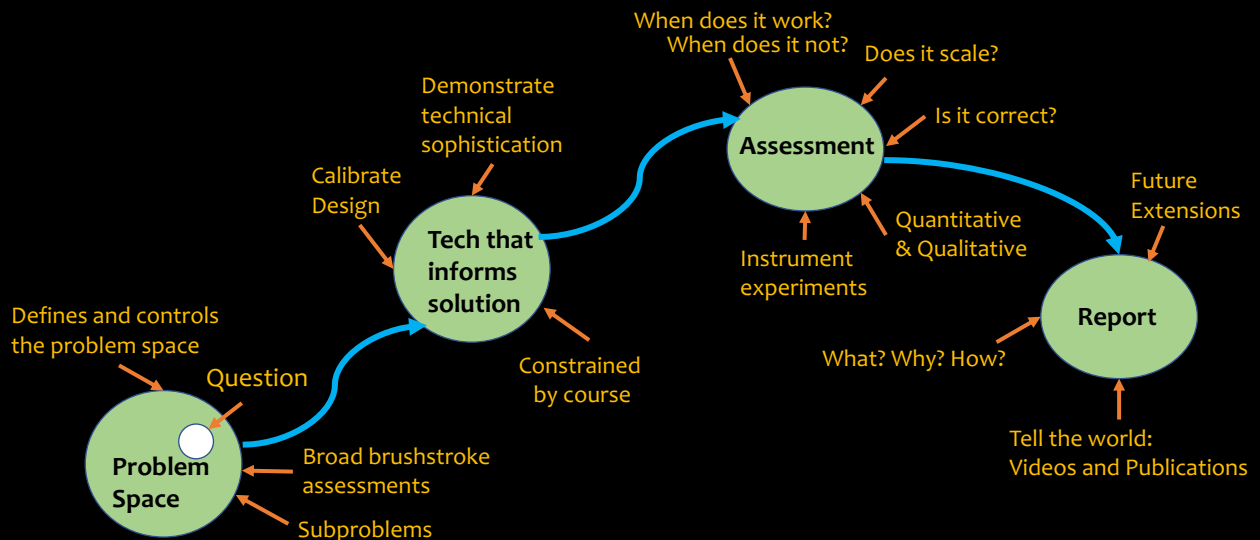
Defines and controls the problem space

Question

Problem Space

Broad brushstroke assessments

Subproblems

Calibrate Design

Demonstrate technical sophistication

Tech that informs solution

Constrained by course

When does it work?
When does it not?

Does it scale?

Is it correct?

Assessment

Instrument experiments

Quantitative & Qualitative

Future Extensions

Report

What? Why? How?

Tell the world: Videos and Publications